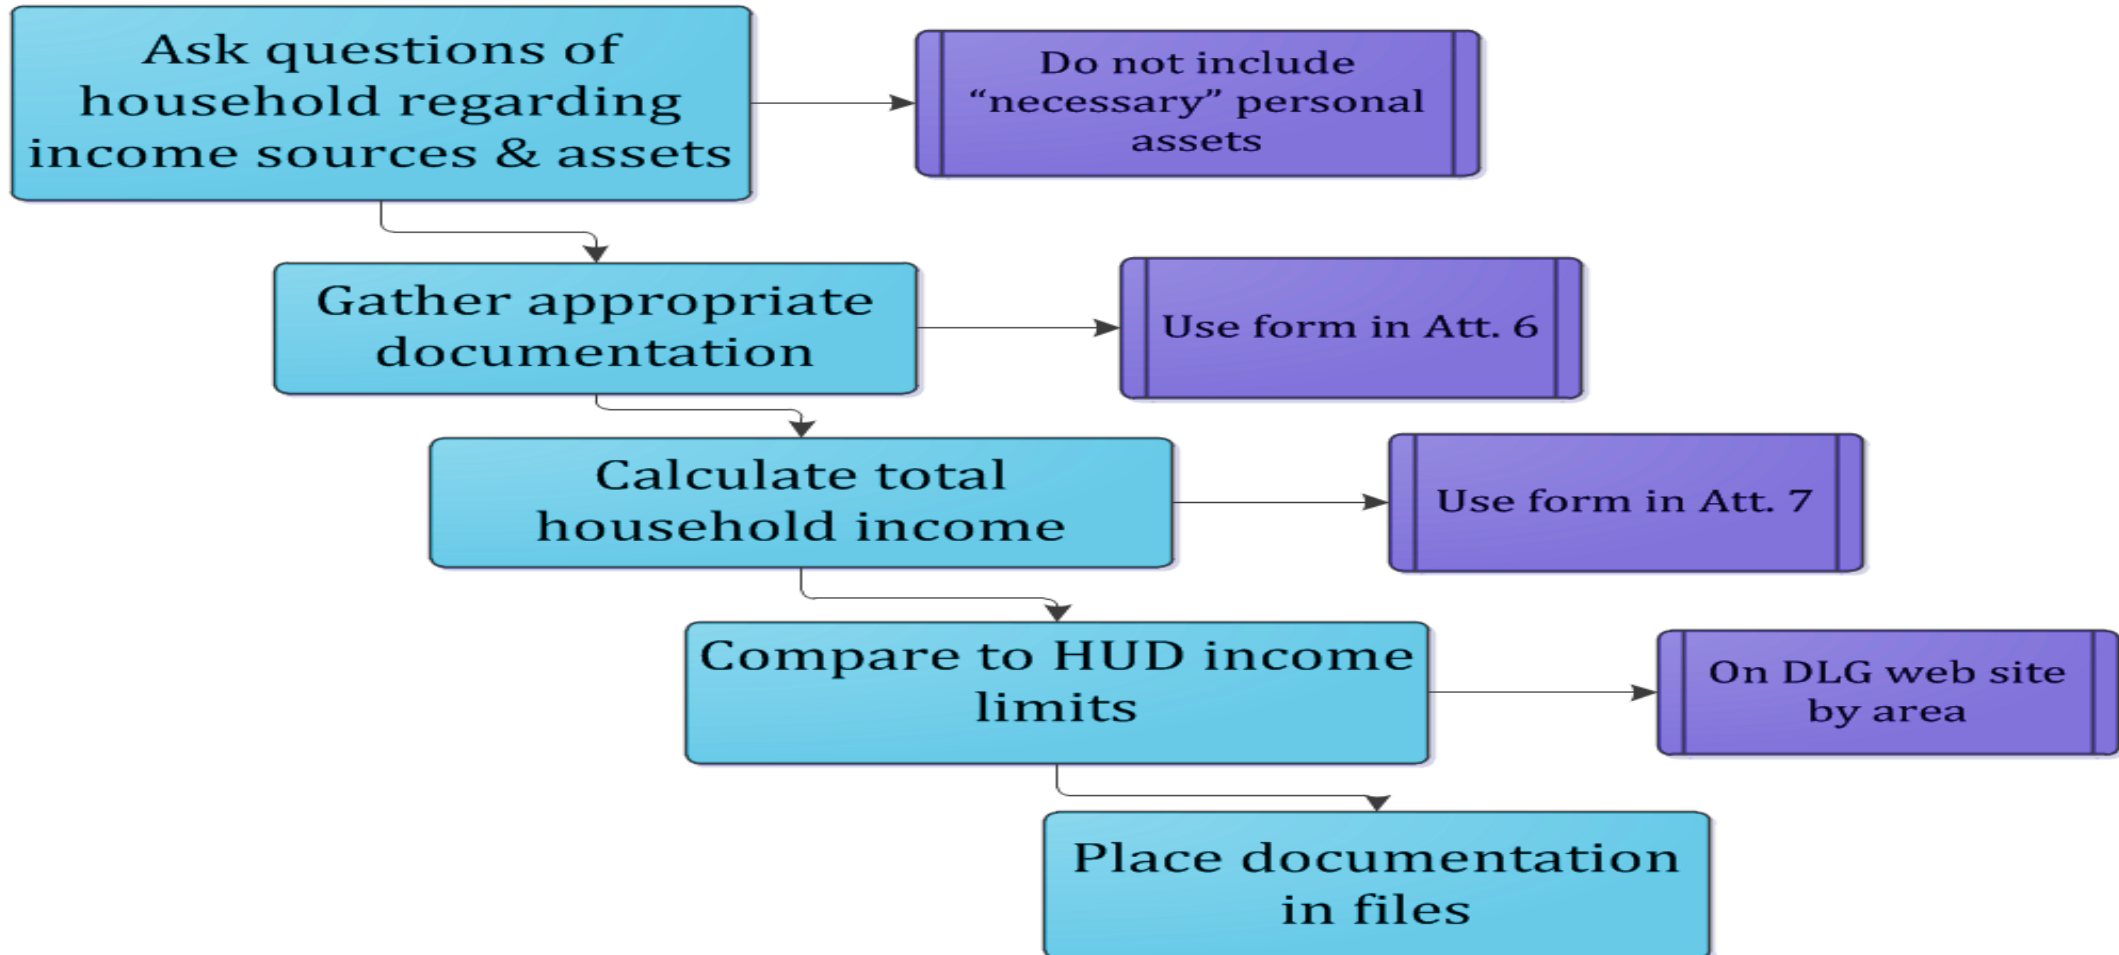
Ask questions of household regarding income sources & assets

Do not include “necessary” personal assets

Gather appropriate documentation

Use form in Att. 6

Calculate total household income

Use form in Att. 7

Compare to HUD income limits

On DLG web site by area

Place documentation in files